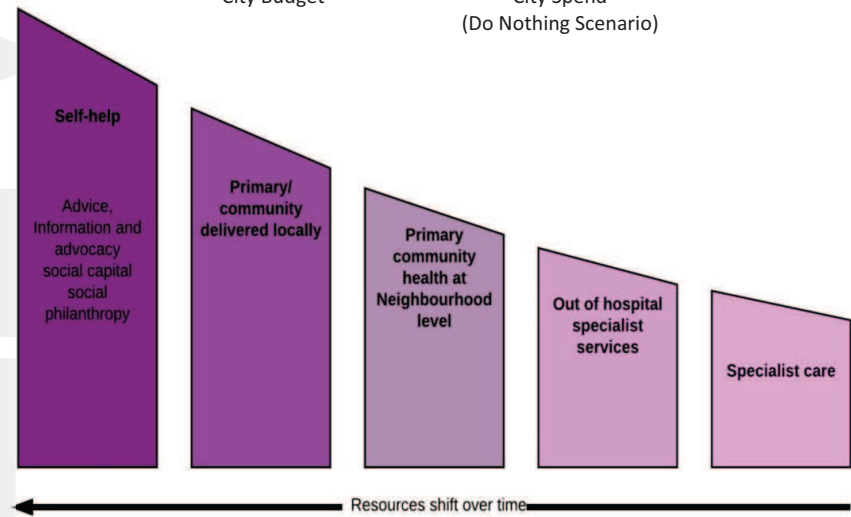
City Budget

City Spend
(Do Nothing Scenario)

Self-help

Advice, Information and advocacy social capital social philanthropy

Primary/ community delivered locally

Primary community health at Neighbourhood level

Out of hospital specialist services

Specialist care

Resources shift over time